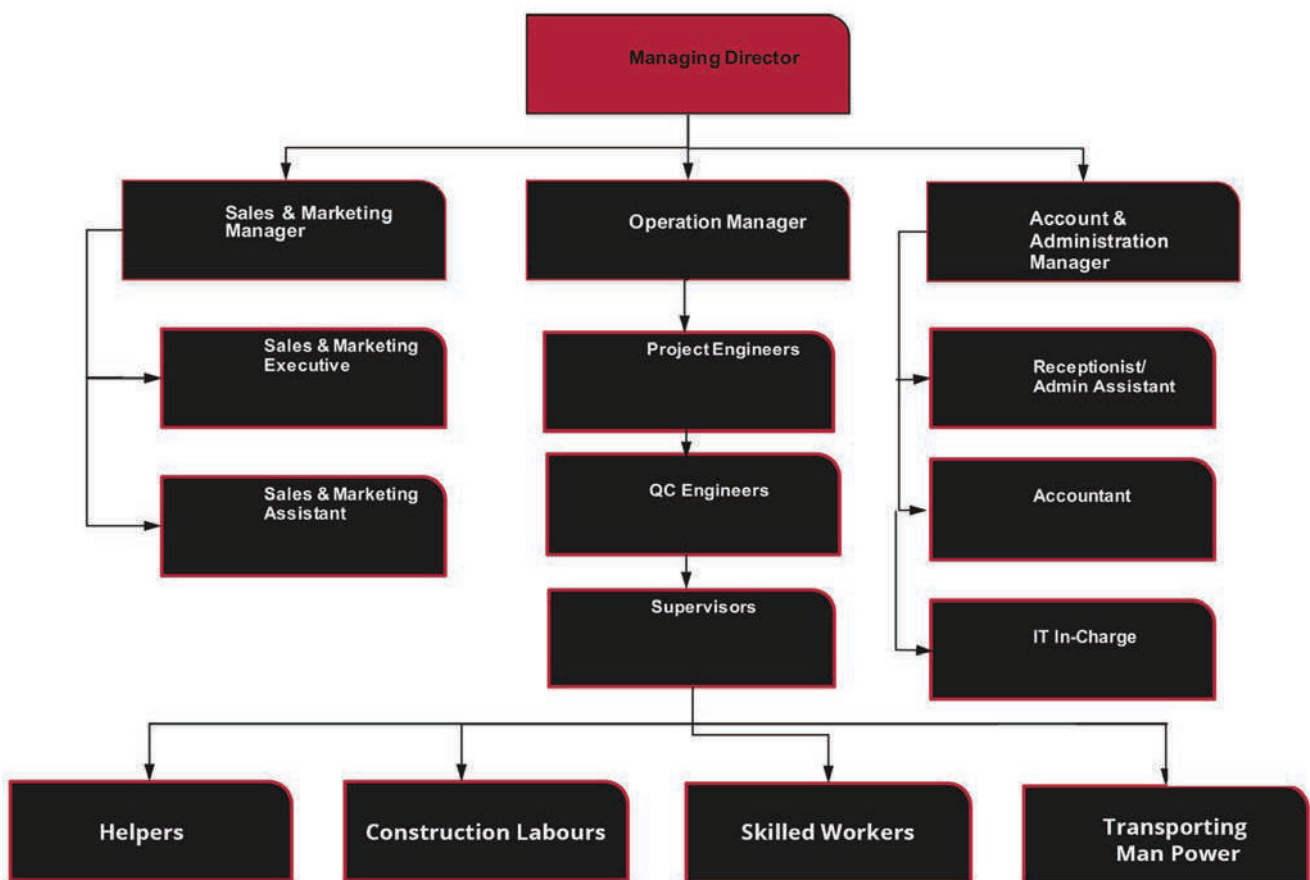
Managing Director

Sales & Marketing Manager

Operation Manager

Account & Administration Manager

Sales & Marketing Executive

Sales & Marketing Assistant

Project Engineers

QC Engineers

Supervisors

Receptionist/ Admin Assistant

Accountant

IT In-Charge

Helpers

Construction Labours

Skilled Workers

Transporting Man Power